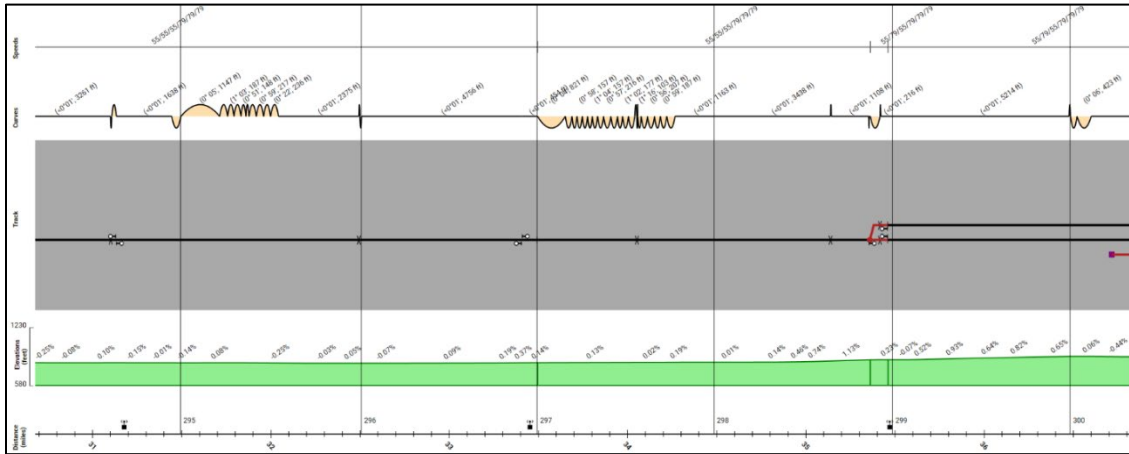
Speeds

55/55/55/79/79/79

55/55/55/79/79/79

55/79/55/79/79/79

55/79/55/79/79/79

Curves

(<0°01', 3261 ft)

(<0°01', 1638 ft)

(0° 05', 1147 ft)

(1° 03', 187 ft)

(1° 51', 148 ft)

(0° 59', 217 ft)

(0° 22', 226 ft)

(<0°01', 2375 ft)

(<0°01', 4756 ft)

(<0°01', 821 ft)

(0° 58', 157 ft)

(1° 04', 157 ft)

(0° 37', 216 ft)

(1° 02', 177 ft)

(1° 16', 153 ft)

(0° 36', 250 ft)

(0° 59', 187 ft)

(<0°01', 1163 ft)

(<0°01', 3438 ft)

(<0°01', 1108 ft)

(<0°01', 216 ft)

(<0°01', 5214 ft)

(0° 06', 423 ft)

Track

1230

Elevations (feet)

580

-0.25% -0.08% 0.10% -0.15% -0.01% 0.14% 0.08% -0.23% -0.03% 0.05% -0.07% 0.09% 0.19% 0.37% 0.14% 0.13% 0.02% 0.19% 0.01% 0.14% 0.46% 0.74% 1.12% 0.23% -0.07% 0.52% 0.93% 0.64% 0.82% 0.65% 0.06% -0.44%

Distance (miles)

295

296

297

298

299

300